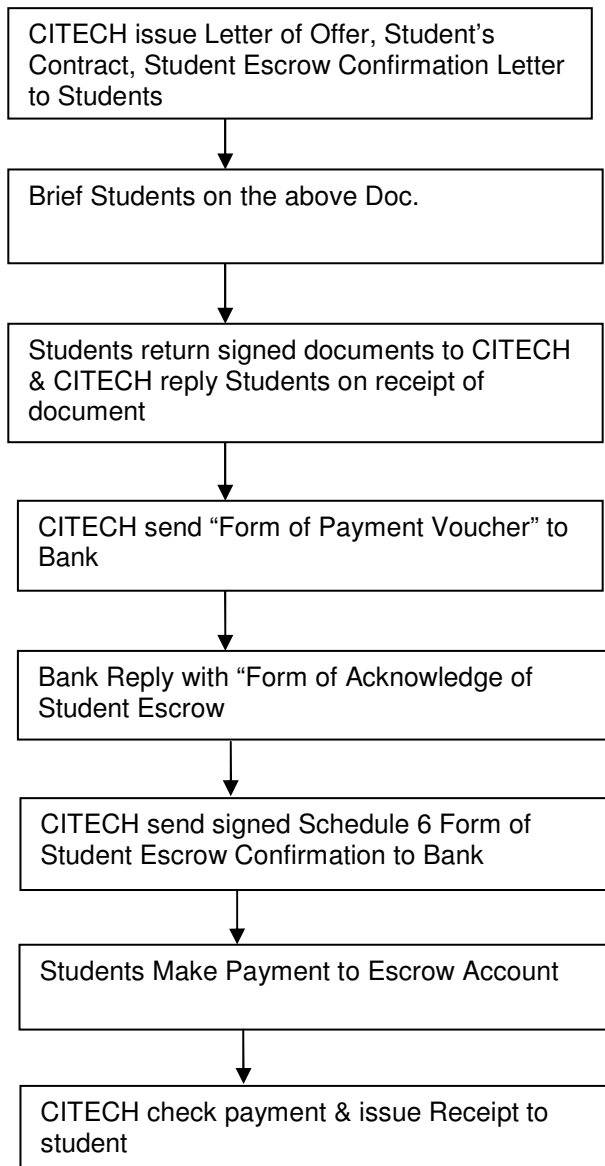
CITECH issue Letter of Offer, Student's Contract, Student Escrow Confirmation Letter to Students

Brief Students on the above Doc.

Students return signed documents to CITECH & CITECH reply Students on receipt of document

CITECH send "Form of Payment Voucher" to Bank

Bank Reply with "Form of Acknowledge of Student Escrow

CITECH send signed Schedule 6 Form of Student Escrow Confirmation to Bank

Students Make Payment to Escrow Account

CITECH check payment & issue Receipt to student